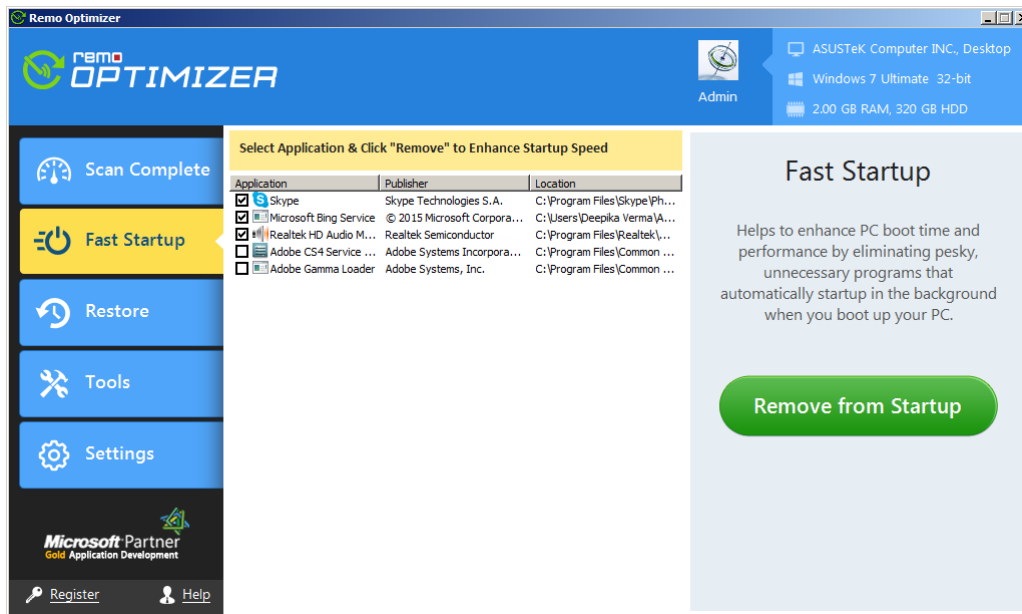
Remo Optimizer

remo OPTIMIZER

Admin

ASUSTeK Computer INC., Desktop
Windows 7 Ultimate 32-bit
2.00 GB RAM, 320 GB HDD

Scan Complete
Fast Startup
Restore
Tools
Settings

Microsoft Partner
Gold Application Development

Register
Help

Select Application & Click "Remove" to Enhance Startup Speed

| Application | Publisher | Location |
|---|---|---|
| Skype | Skype Technologies S.A. | C:\Program Files\Skype\Ph... |
| Microsoft Bing Service | © 2015 Microsoft Corpora... | C:\Users\Deepika Verma\A... |
| Realtek HD Audio M... | Realtek Semiconductor | C:\Program Files\Realtek\... |
| Adobe CS4 Service ... | Adobe Systems Incorpora... | C:\Program Files\Common ... |
| Adobe Gamma Loader | Adobe Systems, Inc. | C:\Program Files\Common ... |

Fast Startup

Helps to enhance PC boot time and performance by eliminating pesky, unnecessary programs that automatically startup in the background when you boot up your PC.

Remove from Startup